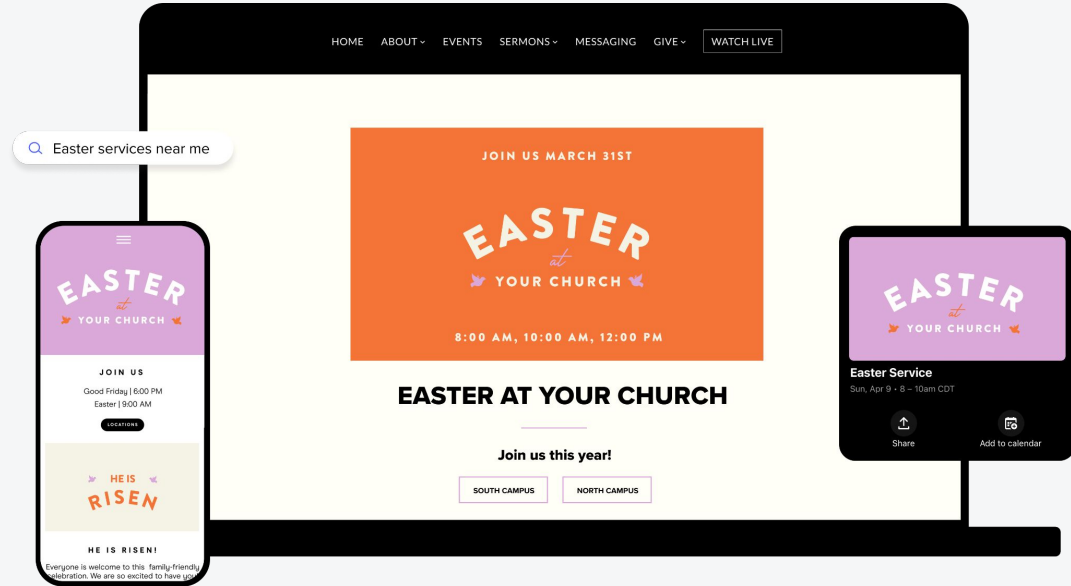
HOME ABOUT EVENTS SERMONS MESSAGING GIVE WATCH LIVE

Easter services near me

JOIN US MARCH 31ST

EASTER at YOUR CHURCH

8:00 AM, 10:00 AM, 12:00 PM

EASTER AT YOUR CHURCH

Join us this year!

SOUTH CAMPUS NORTH CAMPUS

EASTER at YOUR CHURCH

JOIN US

Good Friday | 6:00 PM
Easter | 9:00 AM

LOCATIONS

HE IS RISEN

HE IS RISEN!

Everyone is welcome to this family-friendly celebration. We are so excited to have you

EASTER at YOUR CHURCH

Easter Service
Sun, Apr 9 • 8 – 10am CDT

Share

Add to calendar